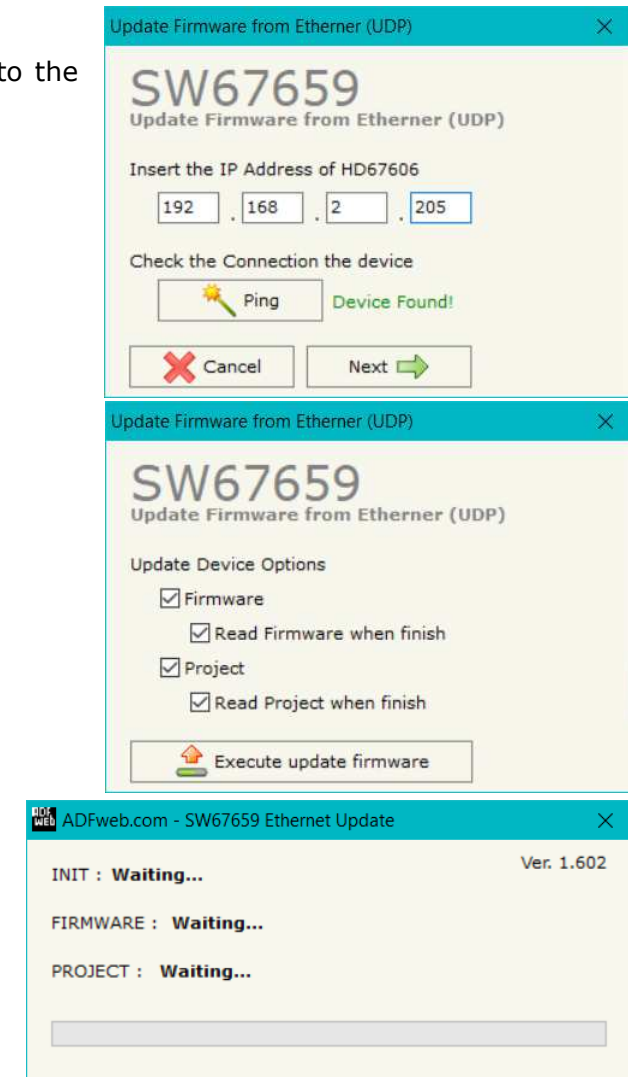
to the

Update Firmware from Etherner (UDP)

SW67659
Update Firmware from Etherner (UDP)

Insert the IP Address of HD67606

192 . 168 . 2 . 205

Check the Connection the device

Ping Device Found!

Cancel Next

Update Firmware from Etherner (UDP)

SW67659
Update Firmware from Etherner (UDP)

Update Device Options

Firmware

Read Firmware when finish

Project

Read Project when finish

Execute update firmware

ADFweb.com - SW67659 Ethernet Update

Ver. 1.602

INIT : Waiting...

FIRMWARE : Waiting...

PROJECT : Waiting...